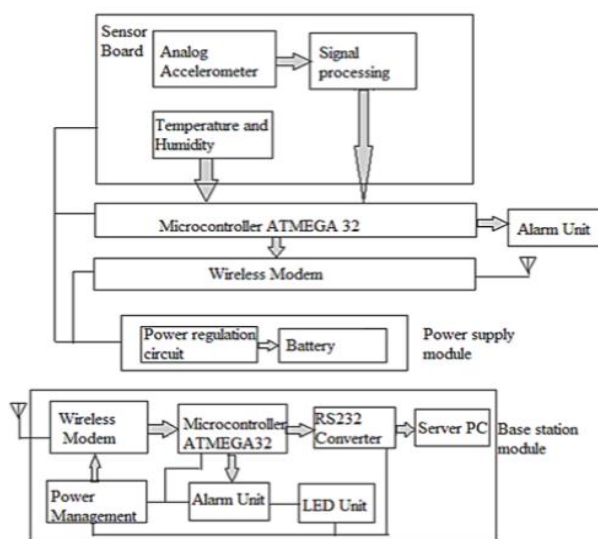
Sensor Board

Analog Accelerometer

Signal processing

Temperature and Humidity

Microcontroller ATMEGA 32

Alarm Unit

Wireless Modem

Power regulation circuit

Battery

Power supply module

Wireless Modem

Microcontroller ATMEGA32

RS232 Converter

Server PC

Base station module

Power Management

Alarm Unit

LED Unit